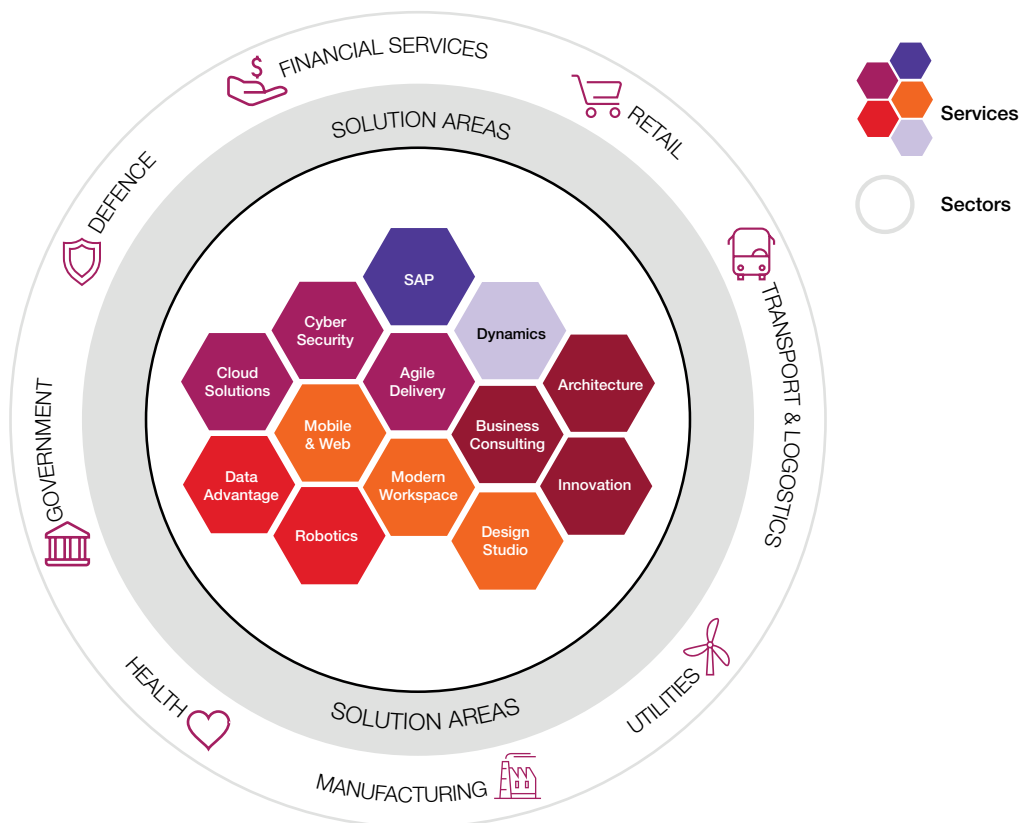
FINANCIAL SERVICES

RETAIL

TRANSPORT & LOGOSTICS

UTILITIES

MANUFACTURING

HEALTH

GOVERNMENT

DEFENCE

SOLUTION AREAS

SAP

Cyber Security

Dynamics

Cloud Solutions

Agile Delivery

Architecture

Mobile & Web

Business Consulting

Data Advantage

Modern Workspace

Innovation

Robotics

Design Studio

SOLUTION AREAS

Services

Sectors